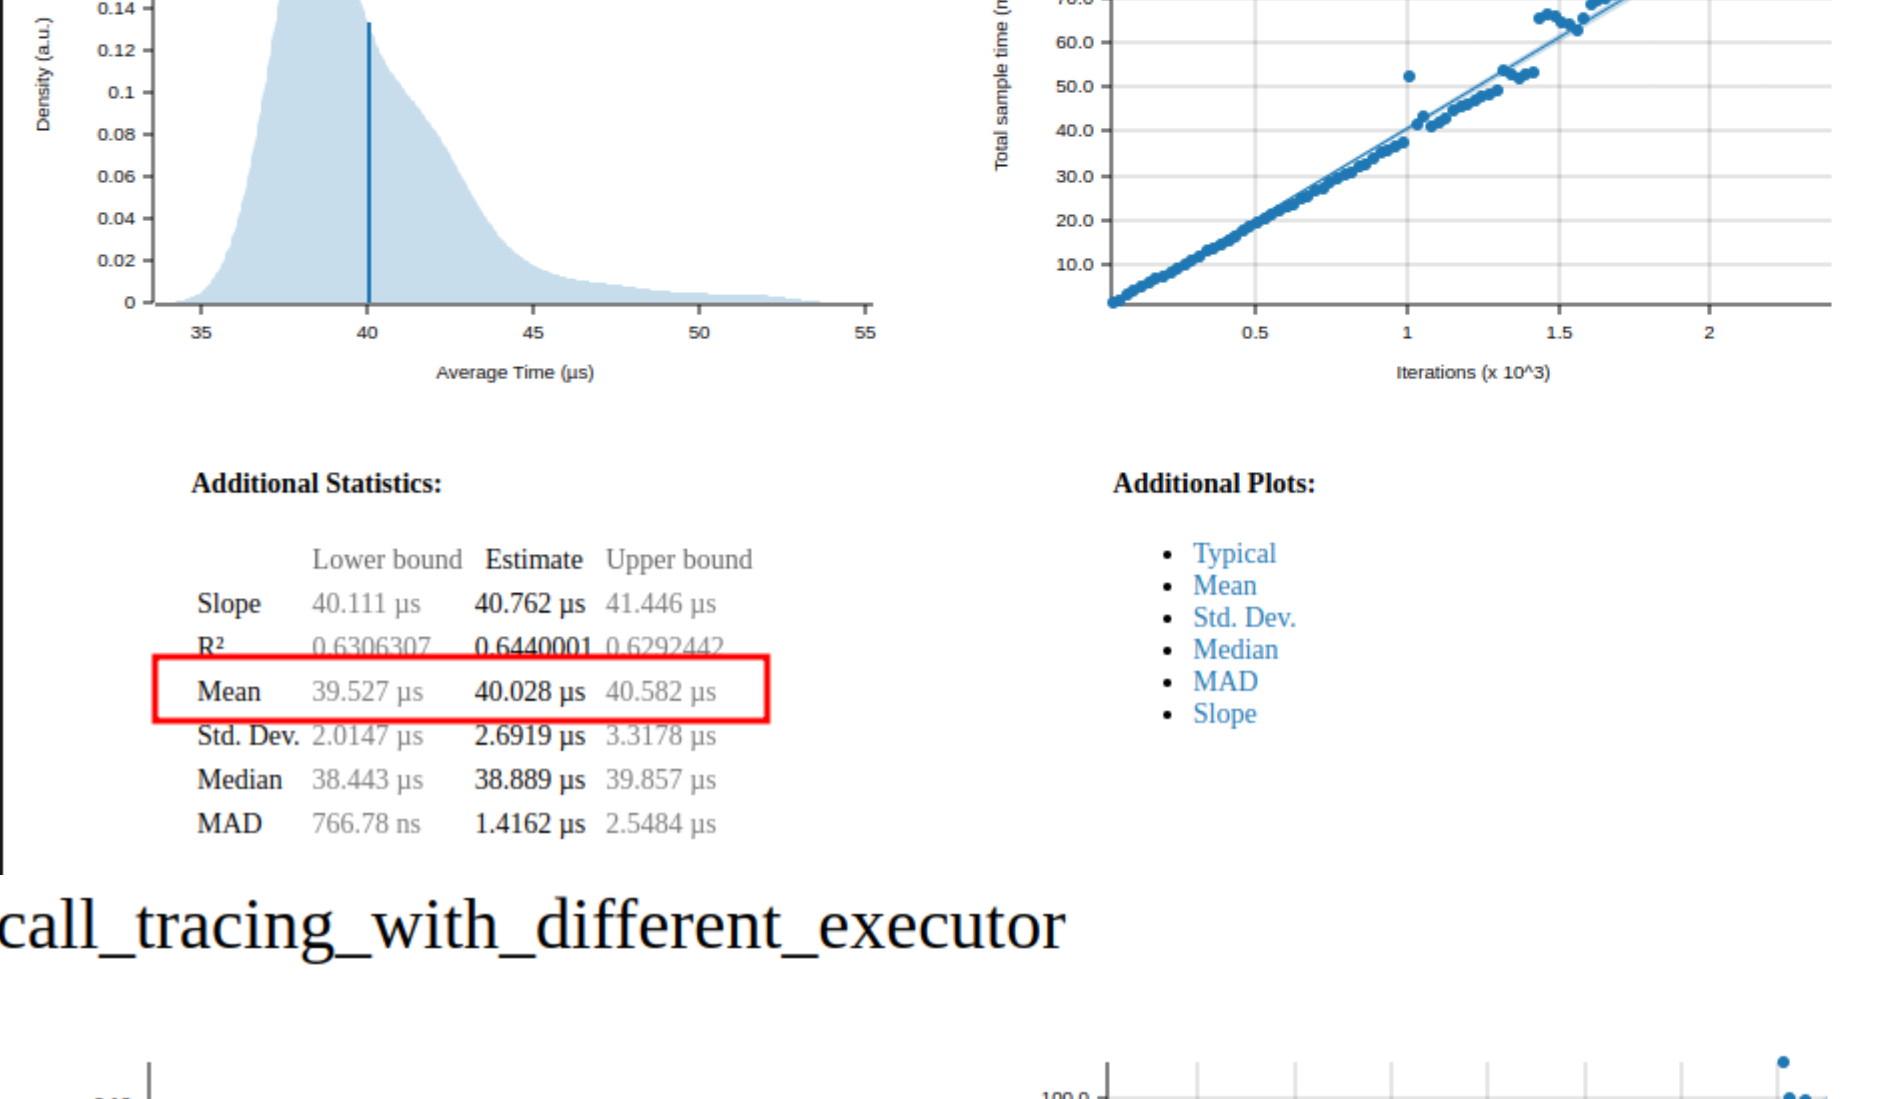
Density (a.u.)

0.14
0.12
0.1
0.08
0.06
0.04
0.02
0

35 40 45 50 55

Average Time (µs)

Total sample time (m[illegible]

70.0
60.0
50.0
40.0
30.0
20.0
10.0

0.5 1 1.5 2

Iterations (x 10^3)

**Additional Statistics:**

| | Lower bound | Estimate | Upper bound |
|---|---|---|---|
| Slope | 40.111 µs | 40.762 µs | 41.446 µs |
| R² | 0.6306307 | 0.6440001 | 0.6292442 |
| Mean | 39.527 µs | 40.028 µs | 40.582 µs |
| Std. Dev. | 2.0147 µs | 2.6919 µs | 3.3178 µs |
| Median | 38.443 µs | 38.889 µs | 39.857 µs |
| MAD | 766.78 ns | 1.4162 µs | 2.5484 µs |

**Additional Plots:**

- Typical
- Mean
- Std. Dev.
- Median
- MAD
- Slope

call_tracing_with_different_executor

100.0